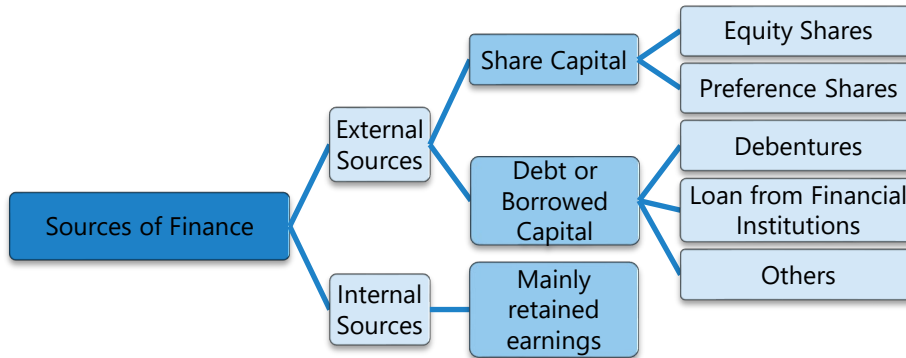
Sources of Finance

External Sources

Share Capital

Equity Shares

Preference Shares

Debt or Borrowed Capital

Debentures

Loan from Financial Institutions

Others

Internal Sources

Mainly retained earnings